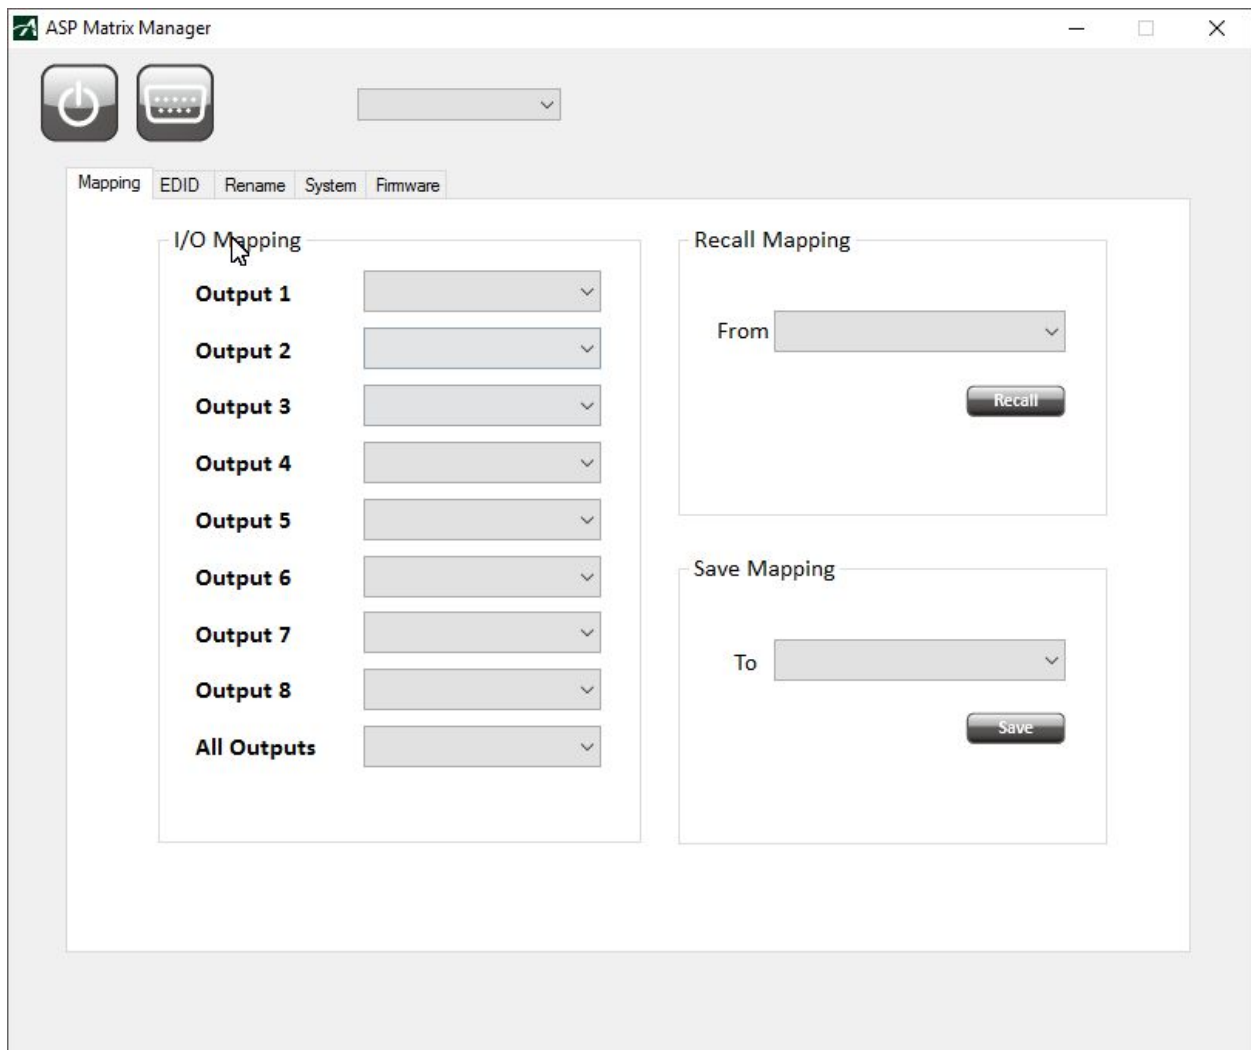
ASP Matrix Manager

Mapping EDID Rename System Firmware

I/O Mapping

Output 1
Output 2
Output 3
Output 4
Output 5
Output 6
Output 7
Output 8
All Outputs

Recall Mapping

From

Recall

Save Mapping

To

Save